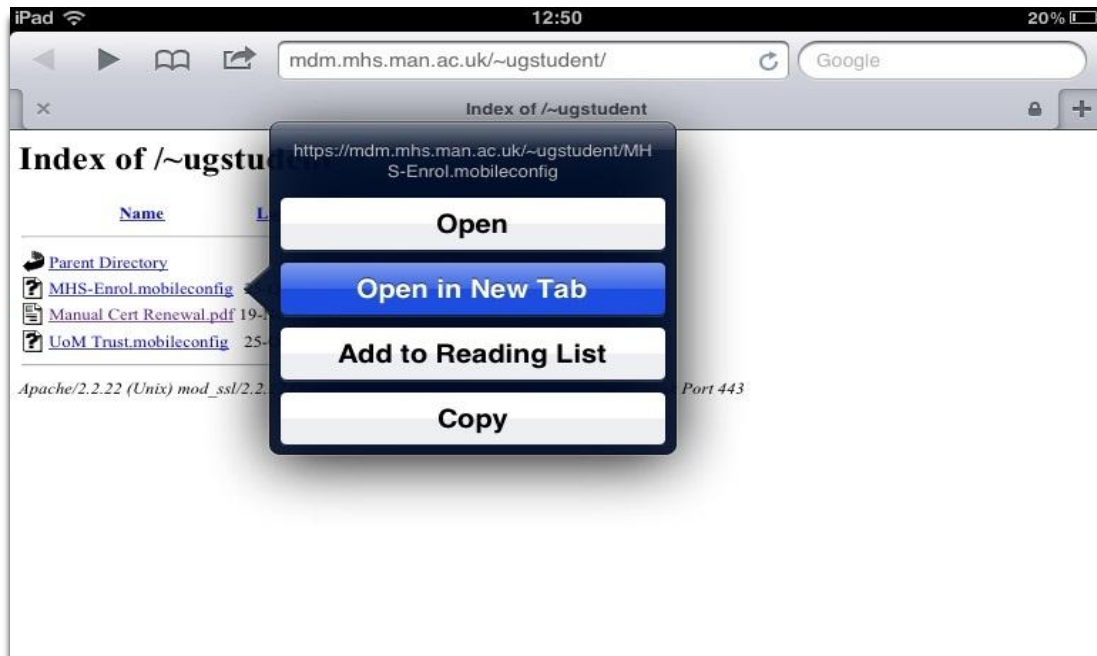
iPad 12:50 20%

mdm.mhs.man.ac.uk/~ugstudent/ Google

Index of /~ugstudent

Index of /~ugstud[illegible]

Name L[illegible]

Parent Directory
MHS-Enrol.mobileconfig
Manual Cert Renewal.pdf 19-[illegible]
UoM Trust.mobileconfig 25-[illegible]

Apache/2.2.22 (Unix) mod_ssl/2.2.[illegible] Port 443

https://mdm.mhs.man.ac.uk/~ugstudent/MHS-Enrol.mobileconfig

Open

Open in New Tab

Add to Reading List

Copy